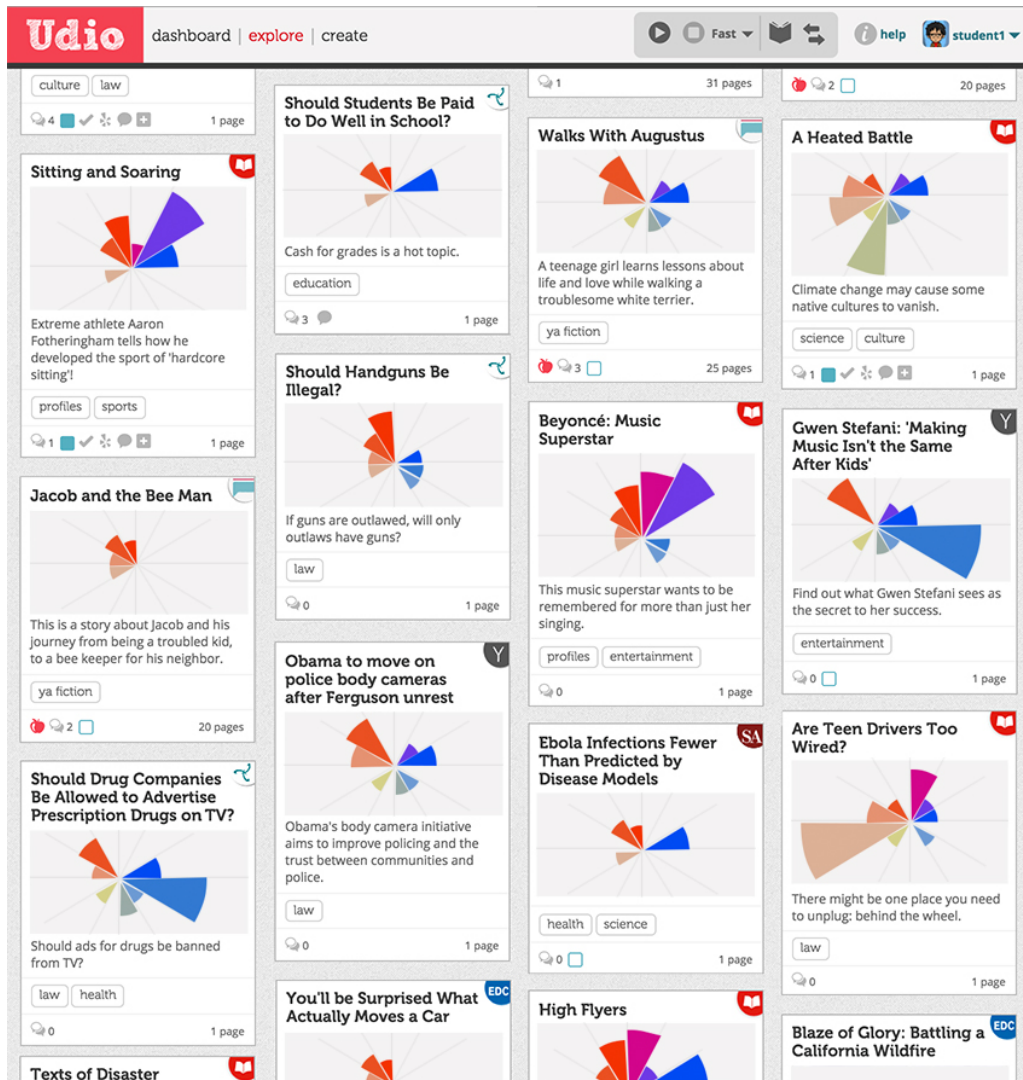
Udio dashboard | explore | create

Fast

help student1

culture law

4 1 page

Sitting and Soaring

Extreme athlete Aaron Fotheringham tells how he developed the sport of 'hardcore sitting'!

profiles sports

1 1 page

Jacob and the Bee Man

This is a story about Jacob and his journey from being a troubled kid, to a bee keeper for his neighbor.

ya fiction

2 20 pages

Should Drug Companies Be Allowed to Advertise Prescription Drugs on TV?

Should ads for drugs be banned from TV?

law health

0 1 page

Texts of Disaster

Should Students Be Paid to Do Well in School?

Cash for grades is a hot topic.

education

3 1 page

Should Handguns Be Illegal?

If guns are outlawed, will only outlaws have guns?

law

0 1 page

Obama to move on police body cameras after Ferguson unrest

Obama's body camera initiative aims to improve policing and the trust between communities and police.

law

0 1 page

You'll be Surprised What Actually Moves a Car

1 31 pages

Walks With Augustus

A teenage girl learns lessons about life and love while walking a troublesome white terrier.

ya fiction

3 25 pages

Beyoncé: Music Superstar

This music superstar wants to be remembered for more than just her singing.

profiles entertainment

0 1 page

Ebola Infections Fewer Than Predicted by Disease Models

health science

0 1 page

High Flyers

2 20 pages

A Heated Battle

Climate change may cause some native cultures to vanish.

science culture

1 1 page

Gwen Stefani: 'Making Music Isn't the Same After Kids'

Find out what Gwen Stefani sees as the secret to her success.

entertainment

0 1 page

Are Teen Drivers Too Wired?

There might be one place you need to unplug: behind the wheel.

law

0 1 page

Blaze of Glory: Battling a California Wildfire